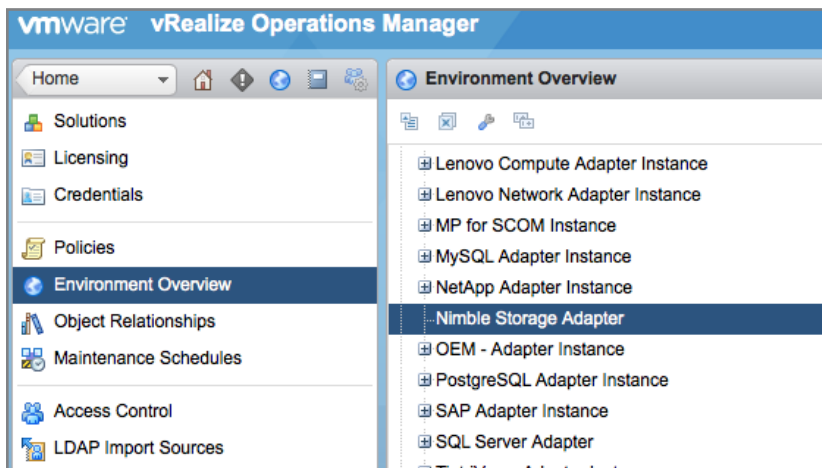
vmware vRealize Operations Manager

Home

Solutions
Licensing
Credentials

Policies
Environment Overview
Object Relationships
Maintenance Schedules

Access Control
LDAP Import Sources

Environment Overview

Lenovo Compute Adapter Instance
Lenovo Network Adapter Instance
MP for SCOM Instance
MySQL Adapter Instance
NetApp Adapter Instance
Nimble Storage Adapter
OEM - Adapter Instance
PostgreSQL Adapter Instance
SAP Adapter Instance
SQL Server Adapter
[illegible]